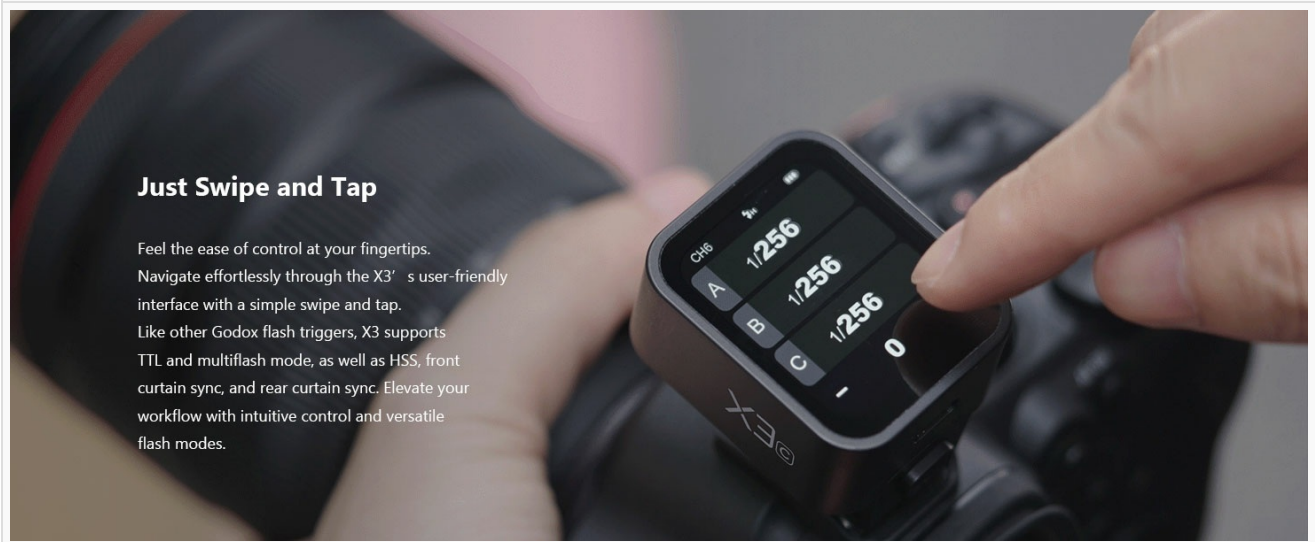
Just Swipe and Tap

Feel the ease of control at your fingertips. Navigate effortlessly through the X3’ s user-friendly interface with a simple swipe and tap. Like other Godox flash triggers, X3 supports TTL and multiflash mode, as well as HSS, front curtain sync, and rear curtain sync. Elevate your workflow with intuitive control and versatile flash modes.

CH6
A 1/256
B 1/256
C 1/256
0
-
X3C